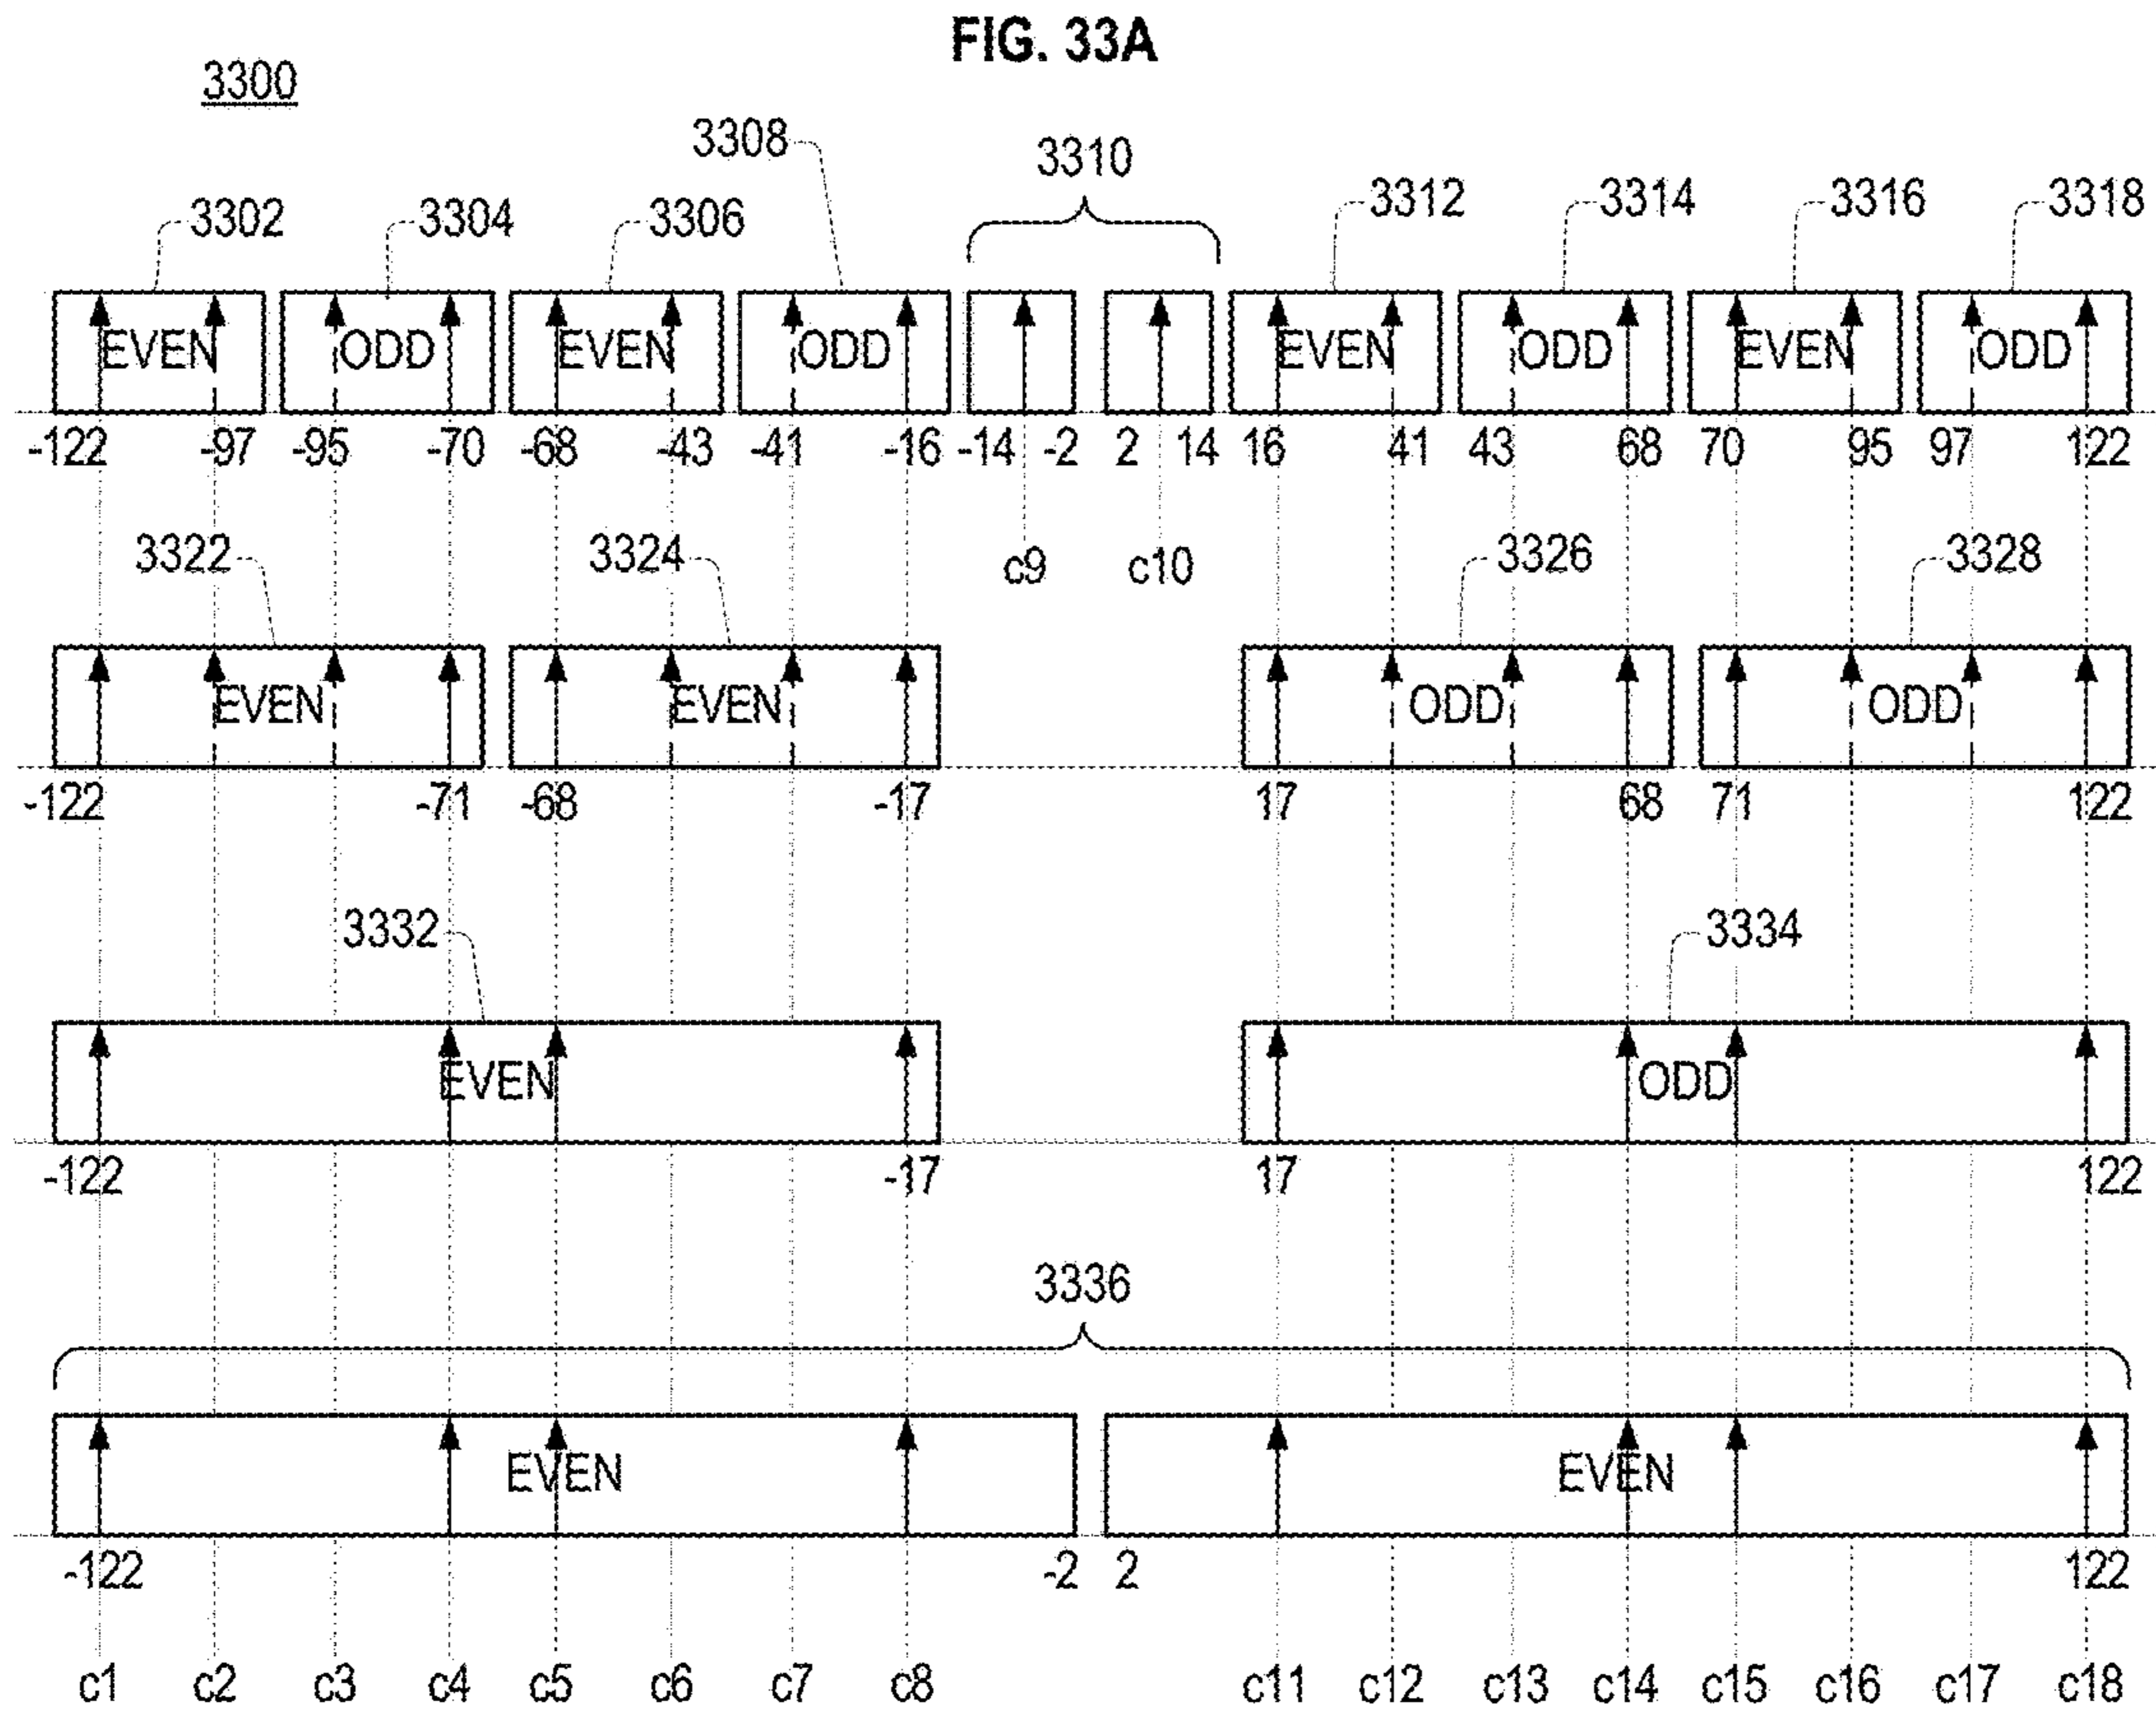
FIG. 33A

3300

3308

3310

3302 3304 3306 3312 3314 3316 3318

EVEN ODD EVEN ODD EVEN ODD EVEN ODD

-122 -97 -95 -70 -68 -43 -41 -16 -14 -2 2 14 16 41 43 68 70 95 97 122

c9 c10

3322 3324 3326 3328

EVEN EVEN ODD ODD

-122 -71 -68 -17 17 68 71 122

3332 3334

EVEN ODD

-122 -17 17 122

3336

EVEN EVEN

-122 -2 2 122

c1 c2 c3 c4 c5 c6 c7 c8 c11 c12 c13 c14 c15 c16 c17 c18